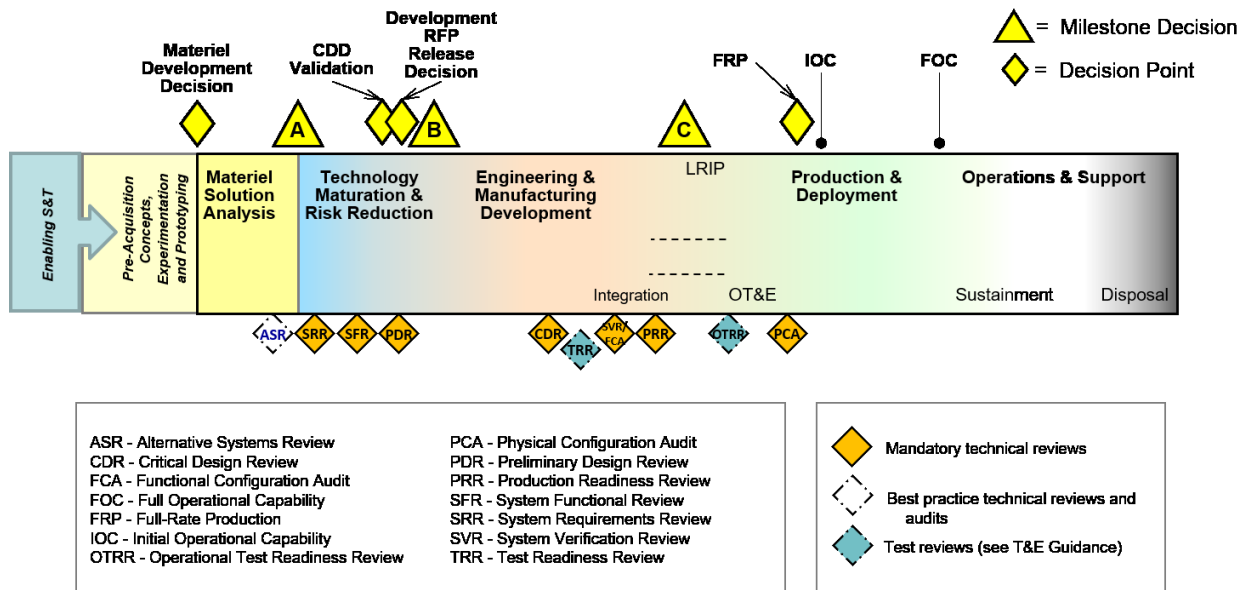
= Milestone Decision
= Decision Point

Materiel Development Decision

CDD Validation

Development RFP Release Decision

FRP

IOC

FOC

A

B

C

Enabling S&T

Pre-Acquisition Concepts, Experimentation and Prototyping

Materiel Solution Analysis

Technology Maturation & Risk Reduction

Engineering & Manufacturing Development

LRIP

Production & Deployment

Operations & Support

Integration

OT&E

Sustainment

Disposal

ASR

SRR

SFR

PDR

CDR

TRR

SVR/FCA

PRR

OTRR

PCA

ASR - Alternative Systems Review
CDR - Critical Design Review
FCA - Functional Configuration Audit
FOC - Full Operational Capability
FRP - Full-Rate Production
IOC - Initial Operational Capability
OTRR - Operational Test Readiness Review

PCA - Physical Configuration Audit
PDR - Preliminary Design Review
PRR - Production Readiness Review
SFR - System Functional Review
SRR - System Requirements Review
SVR - System Verification Review
TRR - Test Readiness Review

Mandatory technical reviews

Best practice technical reviews and audits

Test reviews (see T&E Guidance)